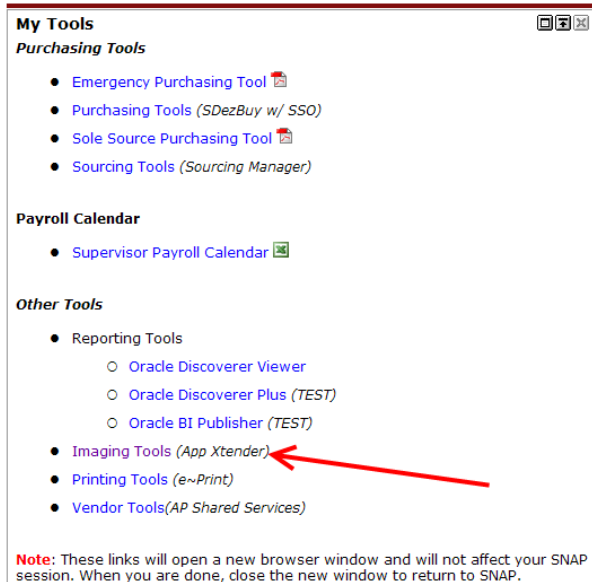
My Tools
Purchasing Tools

- Emergency Purchasing Tool
- Purchasing Tools (SDezBuy w/ SSO)
- Sole Source Purchasing Tool
- Sourcing Tools (Sourcing Manager)

Payroll Calendar

- Supervisor Payroll Calendar

Other Tools

- Reporting Tools
  - Oracle Discoverer Viewer
  - Oracle Discoverer Plus (TEST)
  - Oracle BI Publisher (TEST)
- Imaging Tools (App Xtender)
- Printing Tools (e~Print)
- Vendor Tools(AP Shared Services)

Note: These links will open a new browser window and will not affect your SNAP session. When you are done, close the new window to return to SNAP.